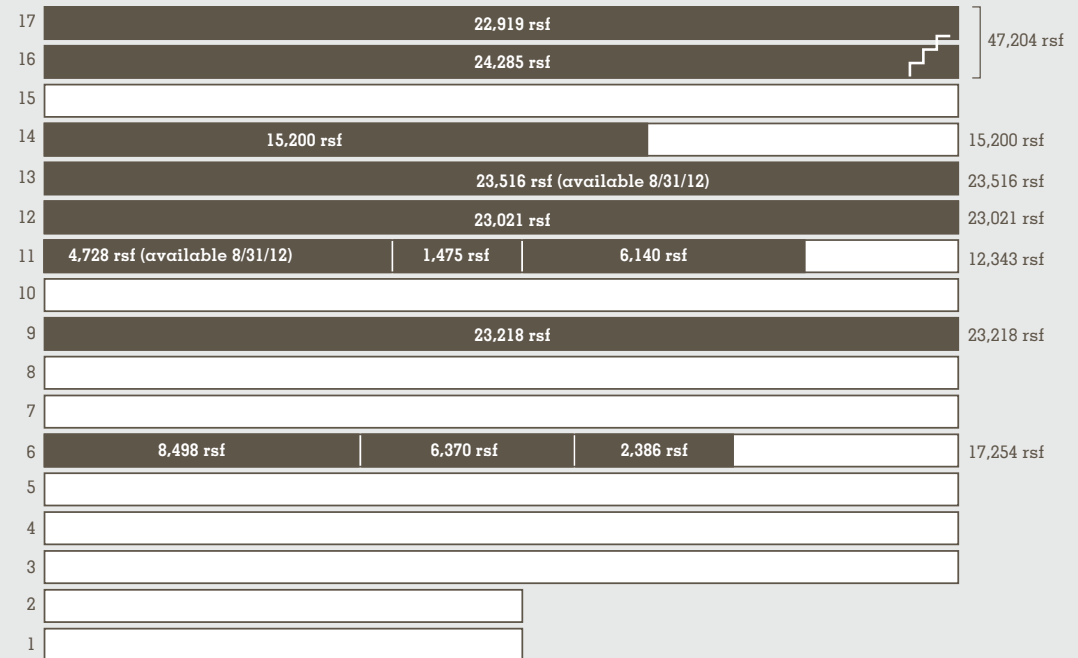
17 22,919 rsf
16 24,285 rsf
47,204 rsf
15
14 15,200 rsf
15,200 rsf
13 23,516 rsf (available 8/31/12)
23,516 rsf
12 23,021 rsf
23,021 rsf
11 4,728 rsf (available 8/31/12) 1,475 rsf 6,140 rsf
12,343 rsf
10
9 23,218 rsf
23,218 rsf
8
7
6 8,498 rsf 6,370 rsf 2,386 rsf
17,254 rsf
5
4
3
2
1